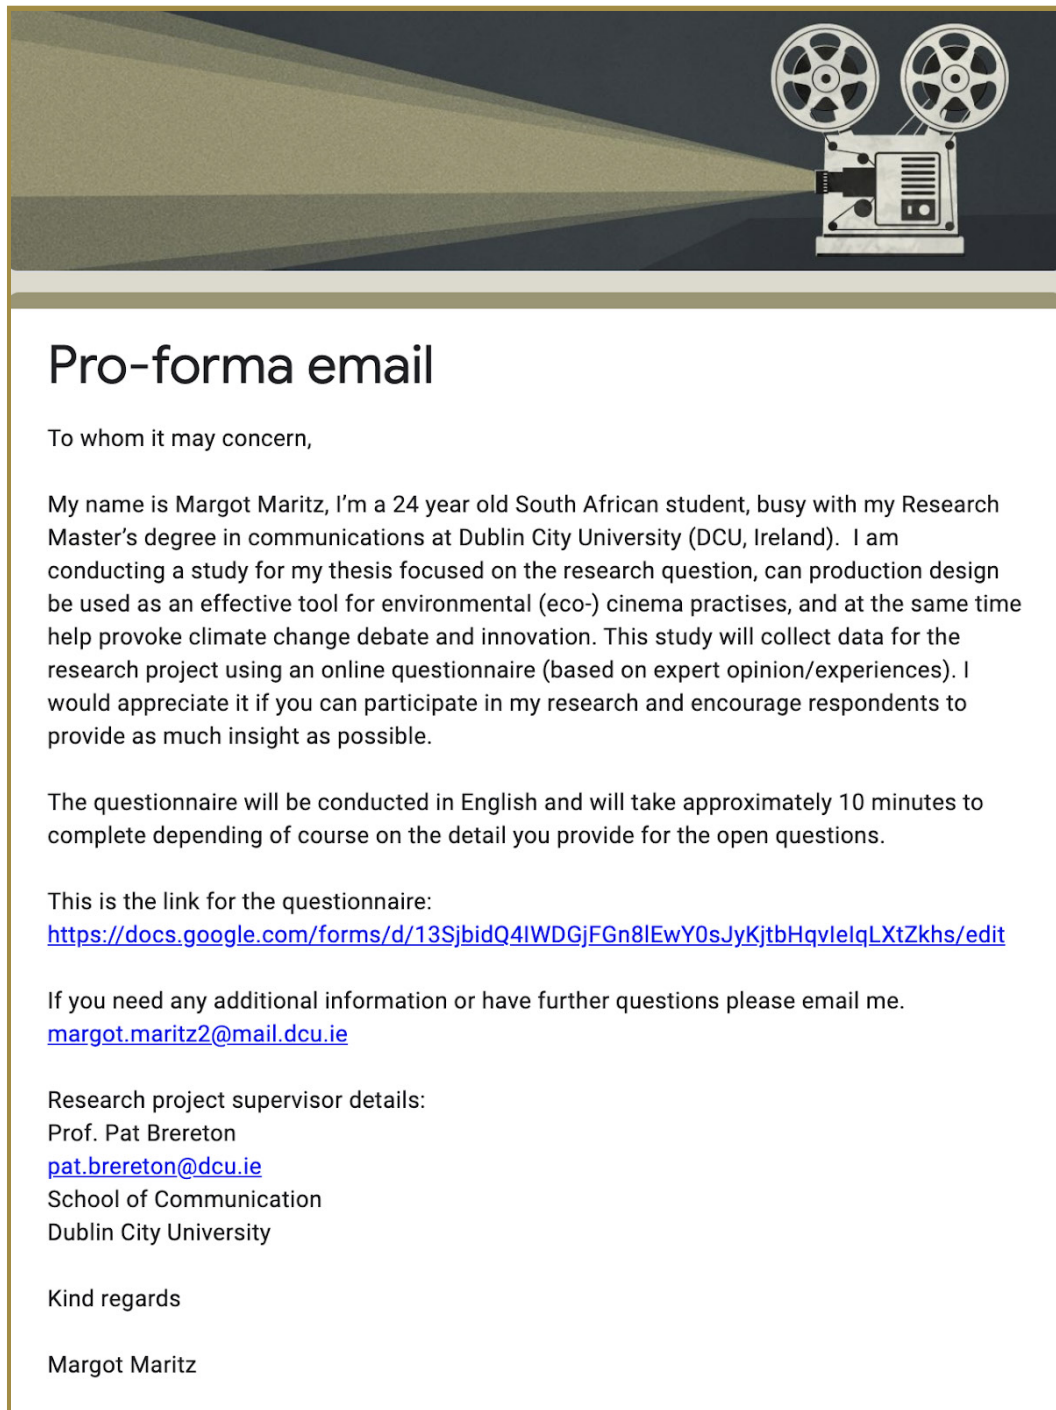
Pro-forma email

To whom it may concern,

My name is Margot Maritz, I'm a 24 year old South African student, busy with my Research Master's degree in communications at Dublin City University (DCU, Ireland). I am conducting a study for my thesis focused on the research question, can production design be used as an effective tool for environmental (eco-) cinema practises, and at the same time help provoke climate change debate and innovation. This study will collect data for the research project using an online questionnaire (based on expert opinion/experiences). I would appreciate it if you can participate in my research and encourage respondents to provide as much insight as possible.

The questionnaire will be conducted in English and will take approximately 10 minutes to complete depending of course on the detail you provide for the open questions.

This is the link for the questionnaire:
https://docs.google.com/forms/d/13SjbidQ4IWDGjFGn8lEwY0sJyKjtbHqvleIqLXtZkhs/edit

If you need any additional information or have further questions please email me.
margot.maritz2@mail.dcu.ie

Research project supervisor details:
Prof. Pat Brereton
pat.brereton@dcu.ie
School of Communication
Dublin City University

Kind regards

Margot Maritz